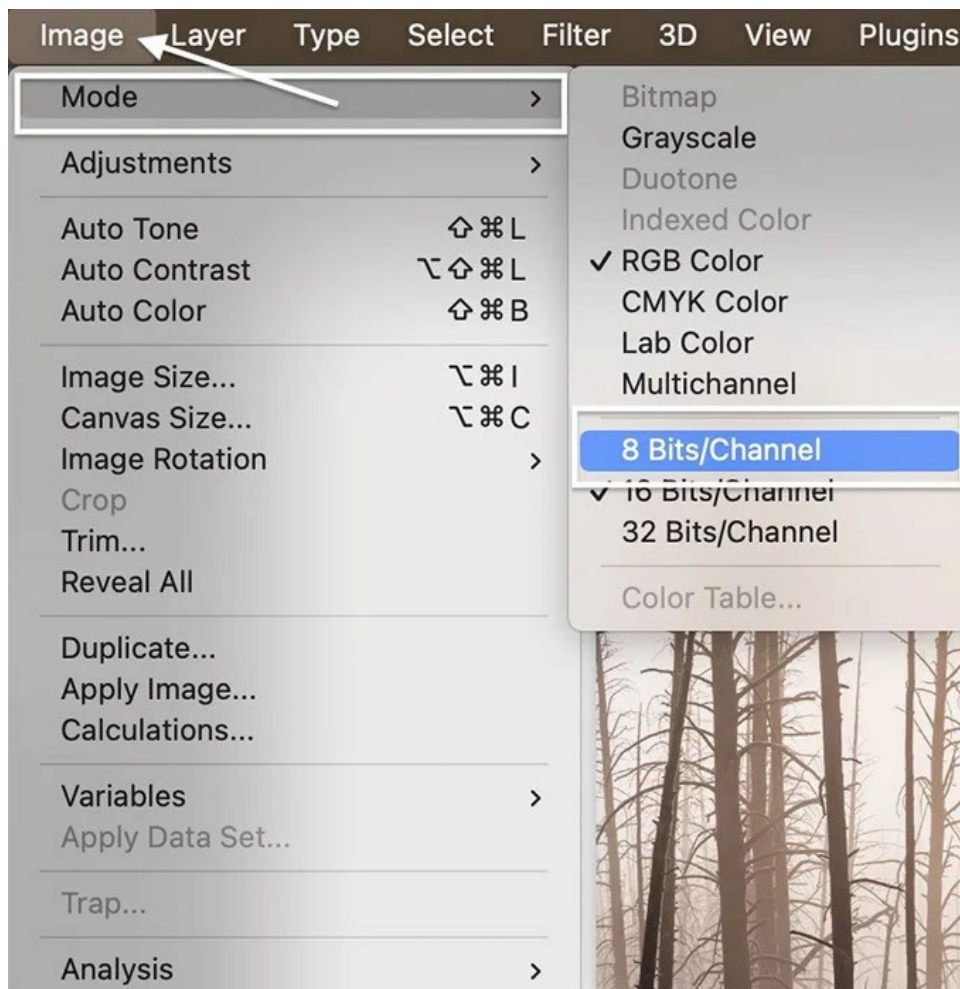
Image Layer Type Select Filter 3D View Plugins

Mode >
Adjustments >
Auto Tone ⇧⌘L
Auto Contrast ⌥⇧⌘L
Auto Color ⇧⌘B
Image Size... ⌥⌘I
Canvas Size... ⌥⌘C
Image Rotation >
Crop
Trim...
Reveal All
Duplicate...
Apply Image...
Calculations...
Variables >
Apply Data Set...
Trap...
Analysis >

Bitmap
Grayscale
Duotone
Indexed Color
✓ RGB Color
CMYK Color
Lab Color
Multichannel
8 Bits/Channel
✓ 16 Bits/Channel
32 Bits/Channel
Color Table...